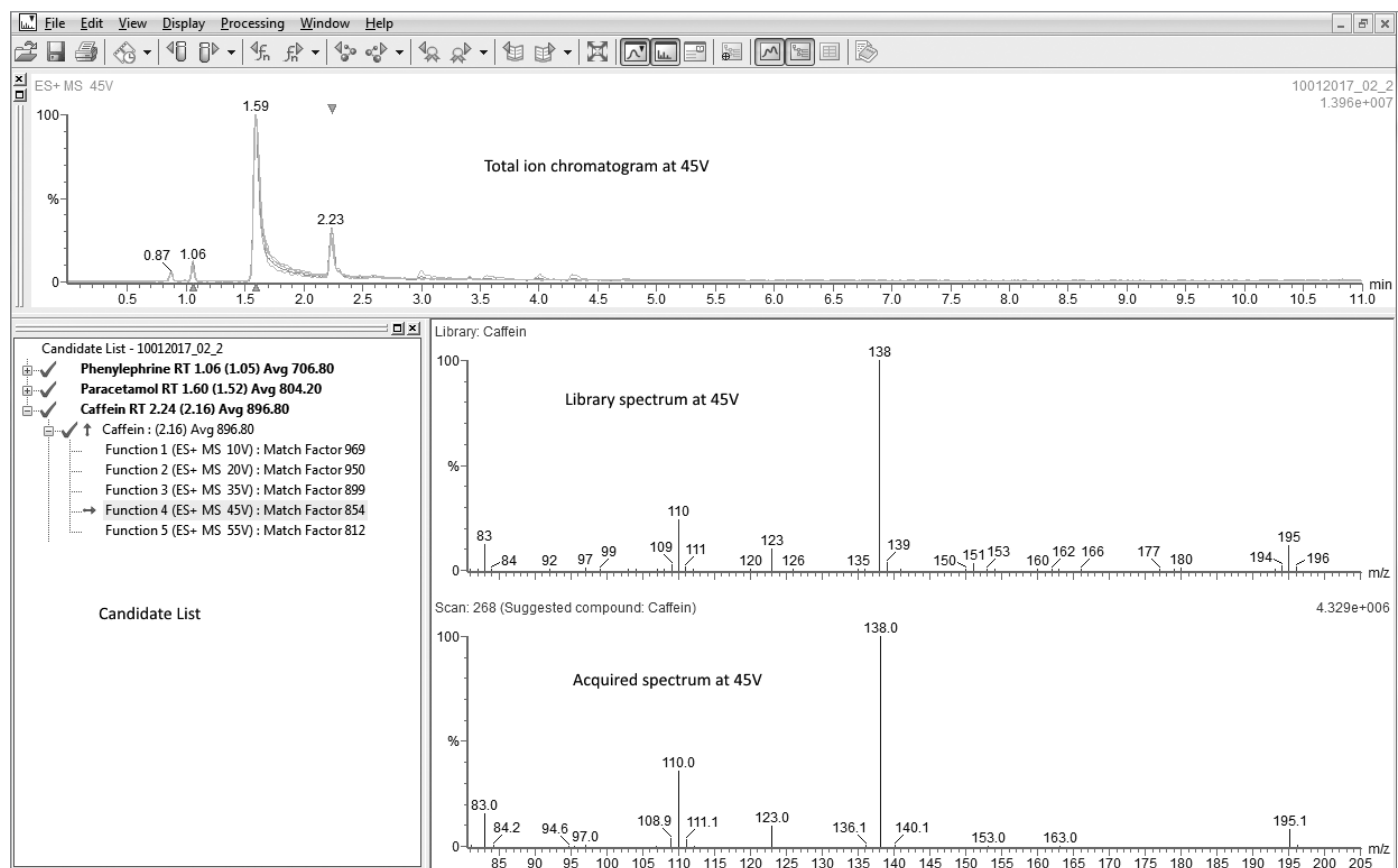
File Edit View Display Processing Window Help

ES+ MS 45V
10012017_02_2
1.396e+007

100
%
0
1.59
2.23
0.87 1.06
Total ion chromatogram at 45V
0.5 1.0 1.5 2.0 2.5 3.0 3.5 4.0 4.5 5.0 5.5 6.0 6.5 7.0 7.5 8.0 8.5 9.0 9.5 10.0 10.5 11.0 min

Candidate List - 10012017_02_2
Phenylephrine RT 1.06 (1.05) Avg 706.80
Paracetamol RT 1.60 (1.52) Avg 804.20
Caffein RT 2.24 (2.16) Avg 896.80
Caffein : (2.16) Avg 896.80
Function 1 (ES+ MS 10V) : Match Factor 969
Function 2 (ES+ MS 20V) : Match Factor 950
Function 3 (ES+ MS 35V) : Match Factor 899
Function 4 (ES+ MS 45V) : Match Factor 854
Function 5 (ES+ MS 55V) : Match Factor 812

Candidate List

Library: Caffein
100
%
0
138
Library spectrum at 45V
110
83 84 92 97 99 109 111 120 123 126 135 139 150 151 153 160 162 166 177 180 194 195 196 m/z

Scan: 268 (Suggested compound: Caffein)
4.329e+006
100
%
0
138.0
Acquired spectrum at 45V
110.0
83.0 84.2 94.6 97.0 108.9 111.1 123.0 136.1 140.1 153.0 163.0 195.1
85 90 95 100 105 110 115 120 125 130 135 140 145 150 155 160 165 170 175 180 185 190 195 200 205 m/z